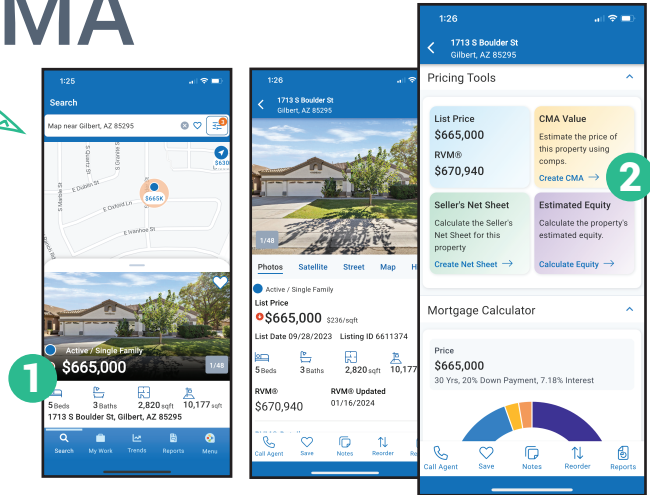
MA

1:25

Search

Map near Gilbert, AZ 85295

S Marble St

S Granite St

E Dublin St

E Oxford Ln

E Ivanhoe St

$665K

$630

Active / Single Family

$665,000

1/48

5 Beds 3 Baths 2,820 sqft 10,177 sqft

1713 S Boulder St, Gilbert, AZ 85295

Search My Work Trends Reports Menu

1

1:26

1713 S Boulder St
Gilbert, AZ 85295

1/48

Photos Satellite Street Map Hi

Active / Single Family

List Price

$665,000 $236/sqft

List Date 09/28/2023 Listing ID 6611374

5 Beds 3 Baths 2,820 sqft 10,177

RVM®
$670,940

RVM® Updated
01/16/2024

Call Agent Save Notes Reorder Re

1:26

1713 S Boulder St
Gilbert, AZ 85295

Pricing Tools

List Price
$665,000
RVM®
$670,940

CMA Value
Estimate the price of this property using comps.
Create CMA →

2

Seller's Net Sheet
Calculate the Seller's Net Sheet for this property
Create Net Sheet →

Estimated Equity
Calculate the property's estimated equity.
Calculate Equity →

Mortgage Calculator

Price
$665,000
30 Yrs, 20% Down Payment, 7.18% Interest

Call Agent Save Notes Reorder Reports